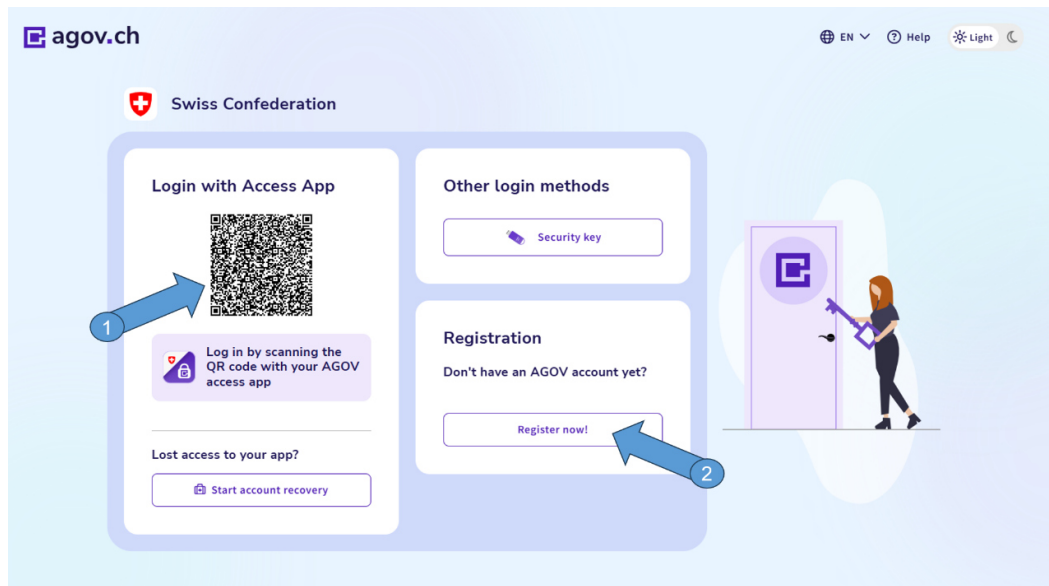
agov.ch

EN Help Light

Swiss Confederation

Login with Access App

1

Log in by scanning the QR code with your AGOV access app

Lost access to your app?

Start account recovery

Other login methods

Security key

Registration

Don't have an AGOV account yet?

Register now!

2